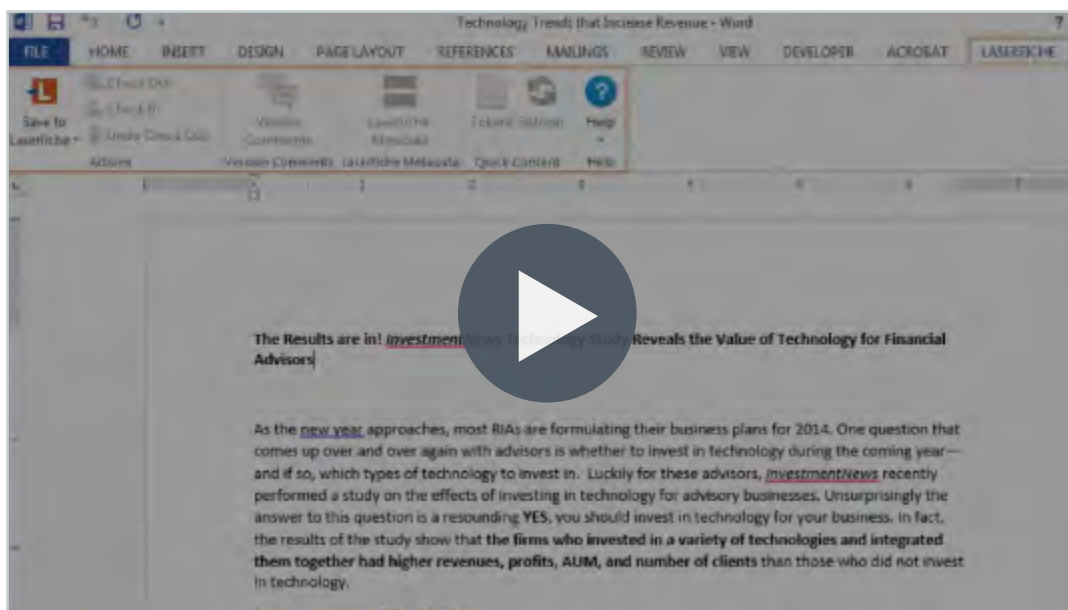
Technology Trends that Increase Revenue - Word

FILE HOME INSERT DESIGN PAGE LAYOUT REFERENCES MAILINGS REVIEW VIEW DEVELOPER ACROBAT LASERFICHE

Save to Laserfiche
Check Out
Check In
Undo Check Out
Actions
Version Comments
Version Comments
Laserfiche Metadata
Laserfiche Metadata
Tokens
Refresh
Quick Content
Help
Help

The Results are in! *InvestmentNews* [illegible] Reveals the Value of Technology for Financial Advisors

As the new year approaches, most RIAs are formulating their business plans for 2014. One question that comes up over and over again with advisors is whether to invest in technology during the coming year—and if so, which types of technology to invest in. Luckily for these advisors, *InvestmentNews* recently performed a study on the effects of investing in technology for advisory businesses. Unsurprisingly the answer to this question is a resounding **YES**, you should invest in technology for your business. In fact, the results of the study show that **the firms who invested in a variety of technologies and integrated them together had higher revenues, profits, AUM, and number of clients** than those who did not invest in technology.